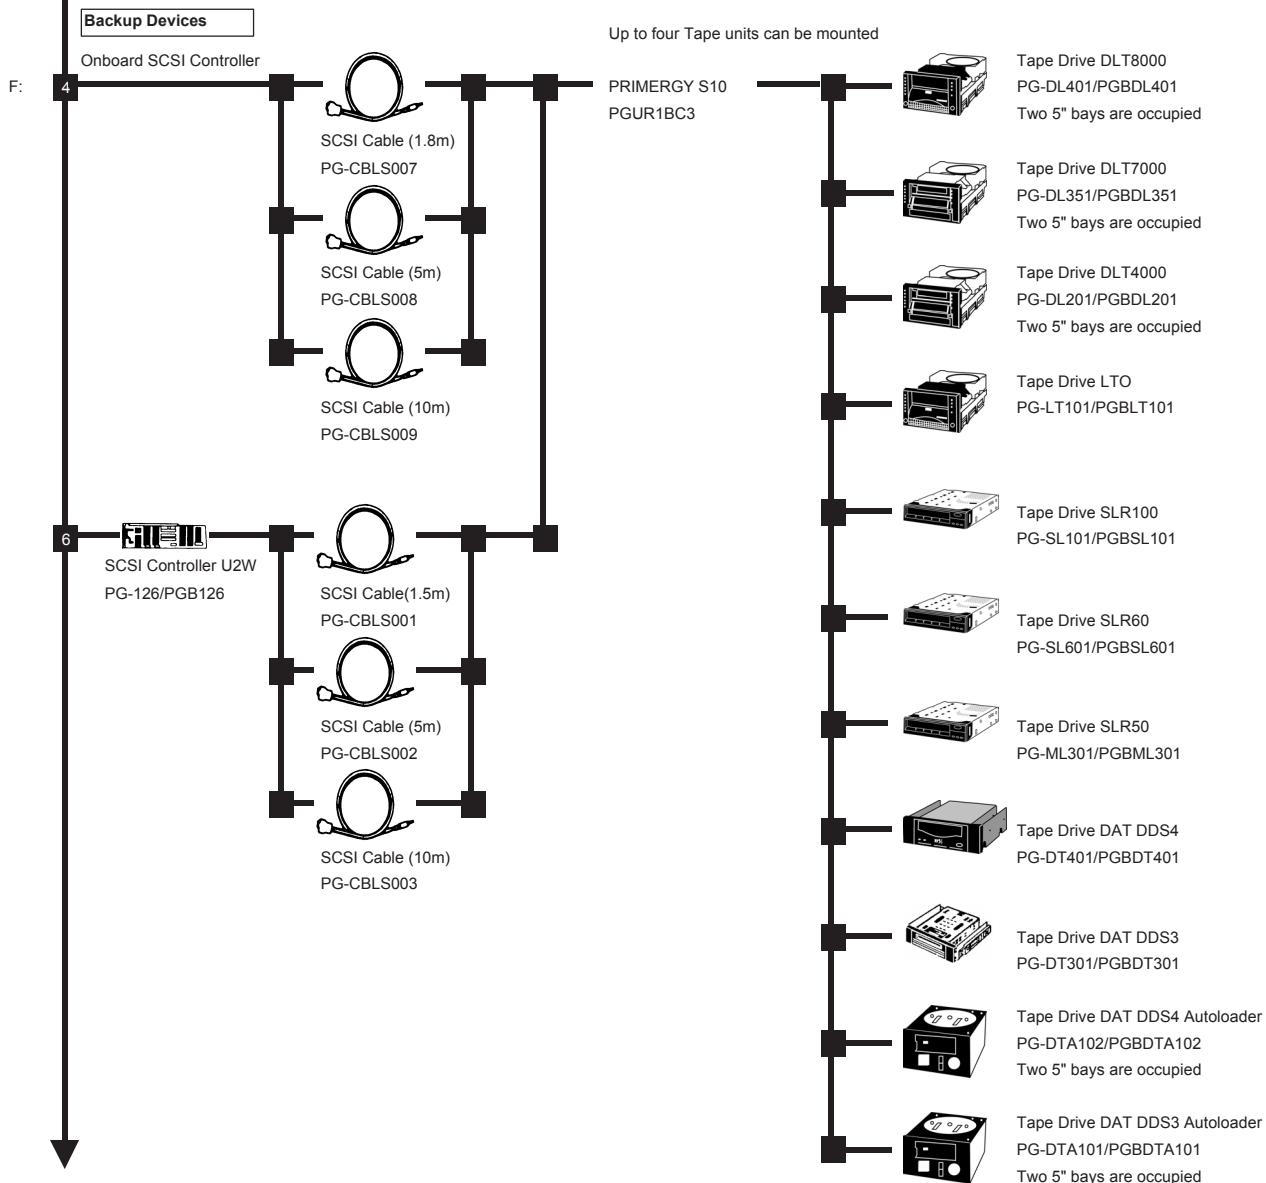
Backup Devices

Onboard SCSI Controller

F: 4

SCSI Cable (1.8m)
PG-CBLS007

SCSI Cable (5m)
PG-CBLS008

SCSI Cable (10m)
PG-CBLS009

6

SCSI Controller U2W
PG-126/PGB126

SCSI Cable(1.5m)
PG-CBLS001

SCSI Cable (5m)
PG-CBLS002

SCSI Cable (10m)
PG-CBLS003

Up to four Tape units can be mounted

PRIMERGY S10
PGUR1BC3

Tape Drive DLT8000
PG-DL401/PGBDL401
Two 5" bays are occupied

Tape Drive DLT7000
PG-DL351/PGBDL351
Two 5" bays are occupied

Tape Drive DLT4000
PG-DL201/PGBDL201
Two 5" bays are occupied

Tape Drive LTO
PG-LT101/PGBLT101

Tape Drive SLR100
PG-SL101/PGBSL101

Tape Drive SLR60
PG-SL601/PGBSL601

Tape Drive SLR50
PG-ML301/PGBML301

Tape Drive DAT DDS4
PG-DT401/PGBDT401

Tape Drive DAT DDS3
PG-DT301/PGBDT301

Tape Drive DAT DDS4 Autoloader
PG-DTA102/PGBDTA102
Two 5" bays are occupied

Tape Drive DAT DDS3 Autoloader
PG-DTA101/PGBDTA101
Two 5" bays are occupied